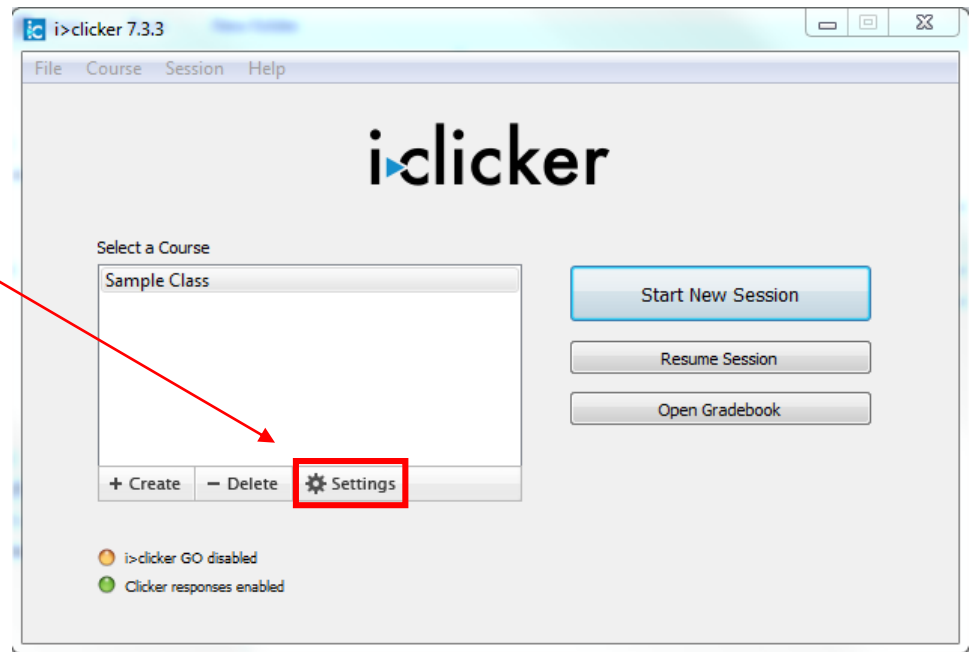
iC i>clicker 7.3.3

File Course Session Help

i>clicker

Select a Course

Sample Class

+ Create
− Delete
Settings

Start New Session

Resume Session

Open Gradebook

i>clicker GO disabled

Clicker responses enabled